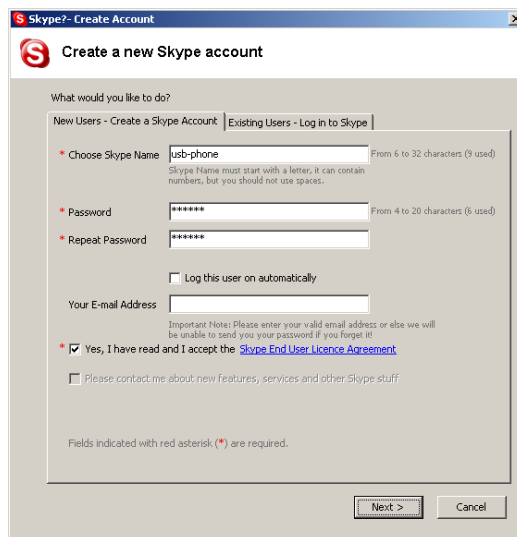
Skype?- Create Account

Create a new Skype account

What would you like to do?

New Users - Create a Skype Account | Existing Users - Log in to Skype

* Choose Skype Name usb-phone From 6 to 32 characters (9 used)

Skype Name must start with a letter, it can contain numbers, but you should not use spaces.

* Password ****** From 4 to 20 characters (6 used)

* Repeat Password ******

Log this user on automatically

Your E-mail Address

Important Note: Please enter your valid email address or else we will be unable to send you your password if you forget it!

* Yes, I have read and I accept the Skype End User Licence Agreement

Please contact me about new features, services and other Skype stuff

Fields indicated with red asterisk (*) are required.

Next > Cancel